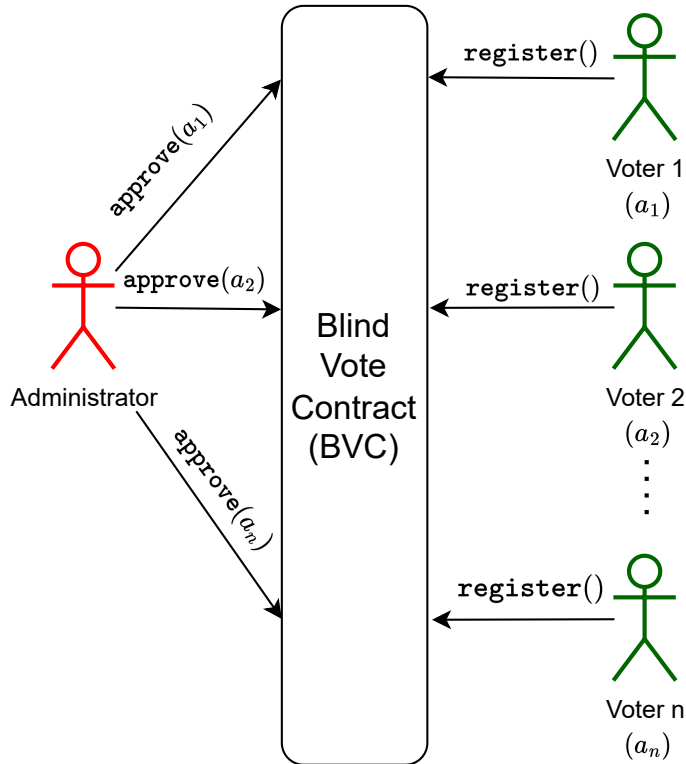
$\texttt{approve}(a_1)$

$\texttt{approve}(a_2)$

Administrator

$\texttt{approve}(a_n)$

Blind Vote Contract (BVC)

$\texttt{register}()$

Voter 1 $(a_1)$

$\texttt{register}()$

Voter 2 $(a_2)$

$\vdots$

$\texttt{register}()$

Voter n $(a_n)$